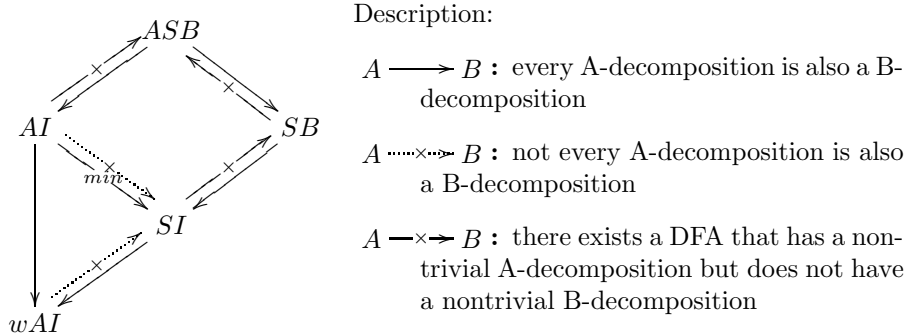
$ASB$

$AI$

$SB$

$SI$

$wAI$

$\times$

$\times$

$\times$

$\times$

$\times$

$min$

Description:

$A \longrightarrow B$ : every A-decomposition is also a B-decomposition

$A \cdots\times\cdots B$ : not every A-decomposition is also a B-decomposition

$A -\times\rightarrow B$ : there exists a DFA that has a nontrivial A-decomposition but does not have a nontrivial B-decomposition